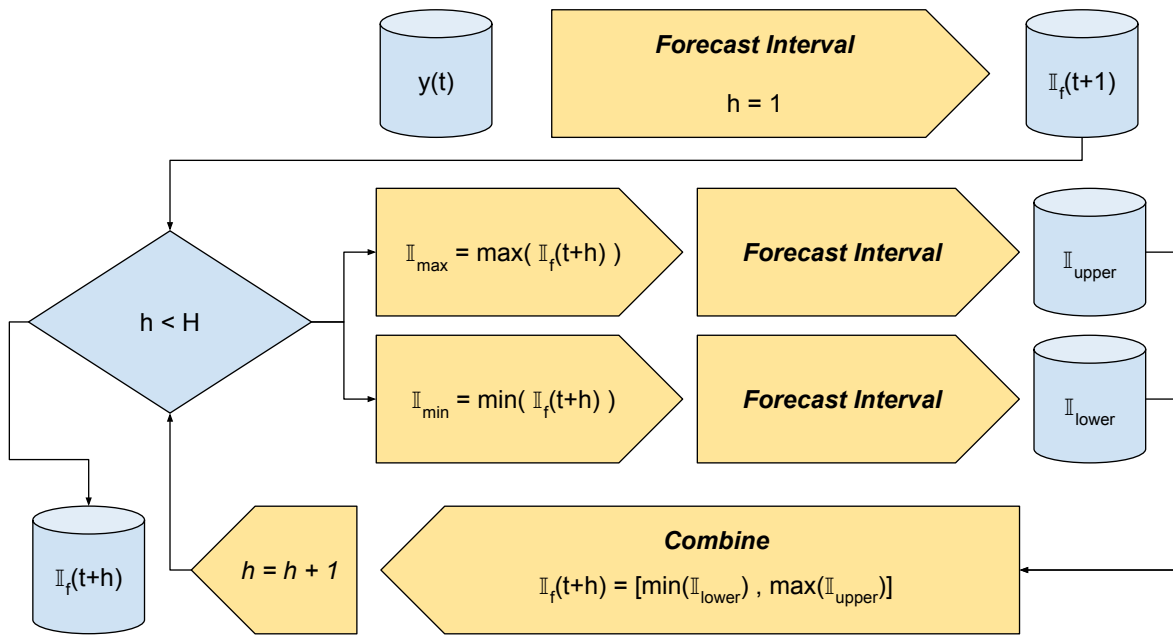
y(t)

**Forecast Interval**

h = 1

$\mathbb{I}_f(t+1)$

h < H

$\mathbb{I}_{max}$ = max( $\mathbb{I}_f(t+h)$ )

**Forecast Interval**

$\mathbb{I}_{upper}$

$\mathbb{I}_{min}$ = min( $\mathbb{I}_f(t+h)$ )

**Forecast Interval**

$\mathbb{I}_{lower}$

$\mathbb{I}_f(t+h)$

*h = h + 1*

**Combine**

$\mathbb{I}_f(t+h)$ = [min($\mathbb{I}_{lower}$) , max($\mathbb{I}_{upper}$)]